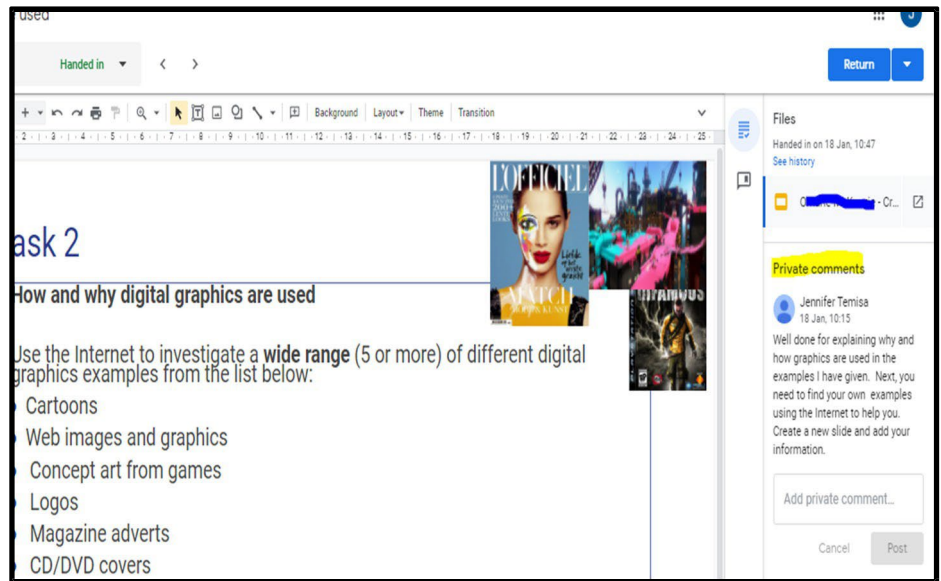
used

Handed in

Return

Background Layout Theme Transition

2 · 1 · 3 · 4 · 5 · 6 · 7 · 8 · 9 · 10 · 11 · 12 · 13 · 14 · 15 · 16 · 17 · 18 · 19 · 20 · 21 · 22 · 23 · 24 · 25

L'OFFICIEL

ask 2

How and why digital graphics are used

Use the Internet to investigate a **wide range** (5 or more) of different digital graphics examples from the list below:

- Cartoons
- Web images and graphics
- Concept art from games
- Logos
- Magazine adverts
- CD/DVD covers

Files

Handed in on 18 Jan, 10:47

See history

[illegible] - Cr...

Private comments

Jennifer Temisa
18 Jan, 10:15

Well done for explaining why and how graphics are used in the examples I have given. Next, you need to find your own examples using the Internet to help you. Create a new slide and add your information.

Add private comment...

Cancel Post